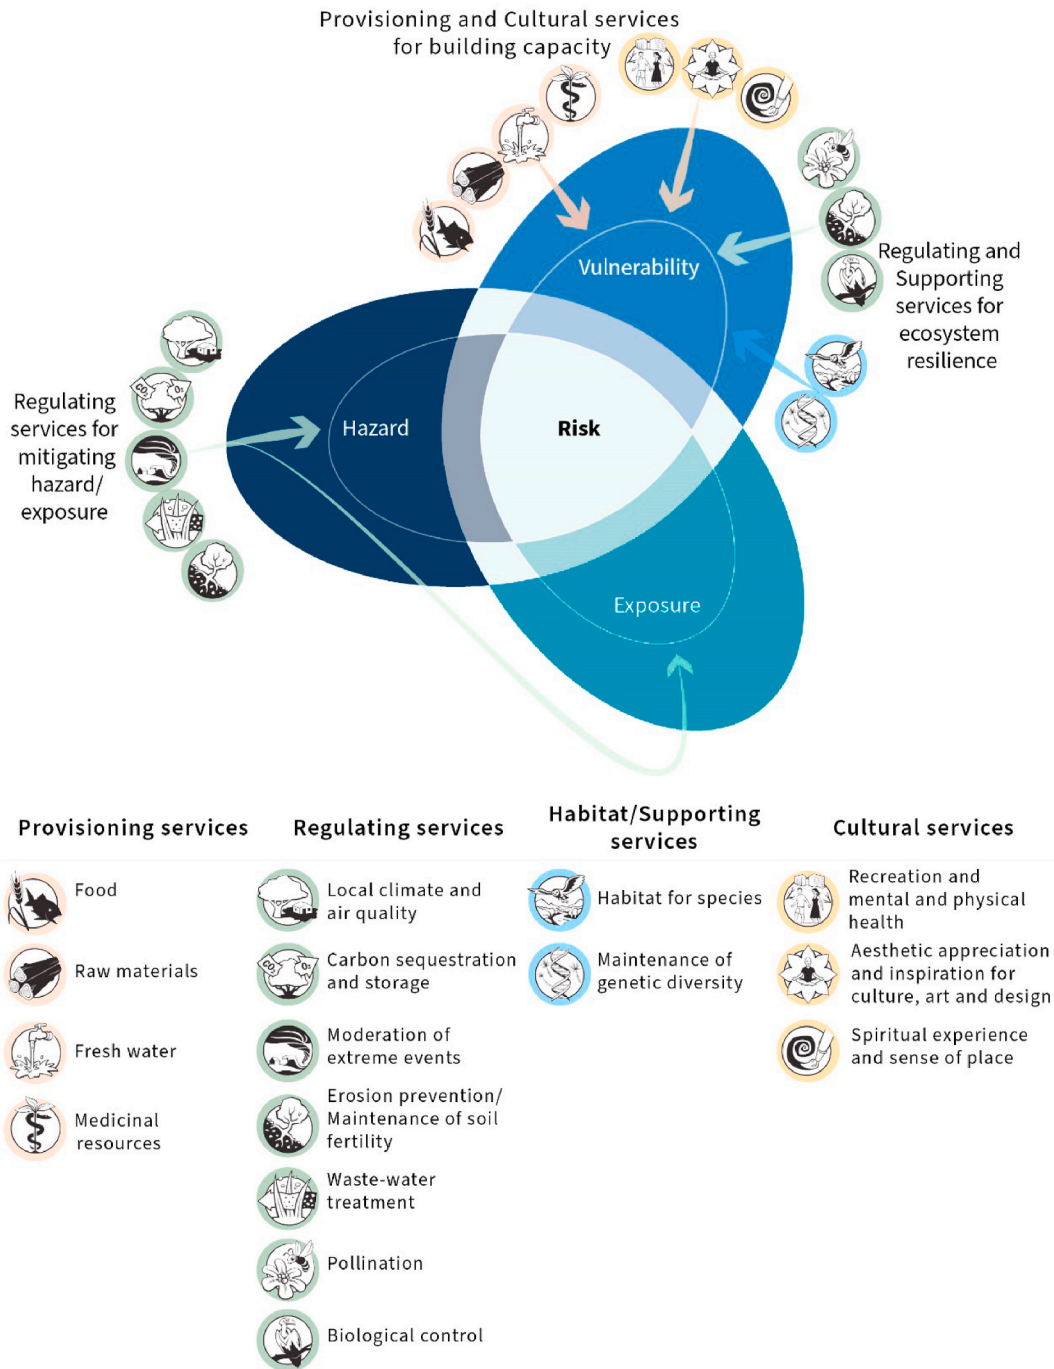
Provisioning and Cultural services for building capacity

Regulating and Supporting services for ecosystem resilience

Regulating services for mitigating hazard/ exposure

Vulnerability

Hazard

Risk

Exposure

Provisioning services

Food

Raw materials

Fresh water

Medicinal resources

Regulating services

Local climate and air quality

Carbon sequestration and storage

Moderation of extreme events

Erosion prevention/ Maintenance of soil fertility

Waste-water treatment

Pollination

Biological control

Habitat/Supporting services

Habitat for species

Maintenance of genetic diversity

Cultural services

Recreation and mental and physical health

Aesthetic appreciation and inspiration for culture, art and design

Spiritual experience and sense of place